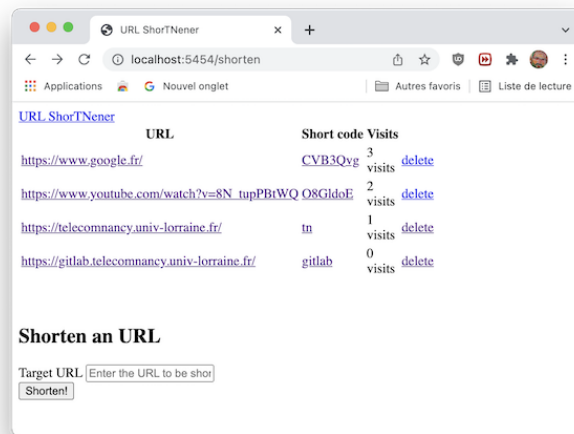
URL ShorTNener

localhost:5454/shorten

Applications Nouvel onglet Autres favoris Liste de lecture

URL ShorTNener

| URL | Short code | Visits | |
|---|---|---|---|
| https://www.google.fr/ | CVB3Qvg | 3 visits | delete |
| https://www.youtube.com/watch?v=8N_tupPBtWQ | O8GldoE | 2 visits | delete |
| https://telecomnancy.univ-lorraine.fr/ | tn | 1 visits | delete |
| https://gitlab.telecomnancy.univ-lorraine.fr/ | gitlab | 0 visits | delete |

Shorten an URL

Target URL Enter the URL to be shor

Shorten!